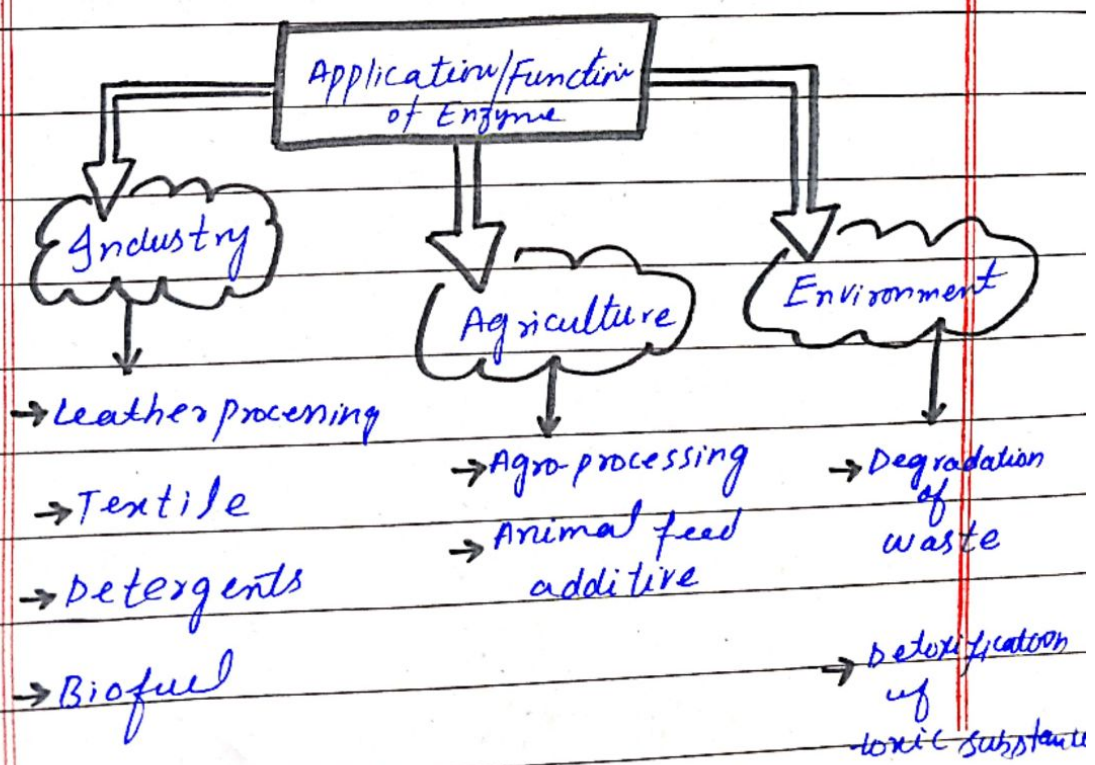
Application/Function of Enzyme

Industry

→ Leather procesing

→ Textile

→ Detergents

→ Biofuel

Agriculture

→ Agro-processing

→ Animal feed additive

Environment

→ Degradation of waste

→ Detoxification of toxic substance